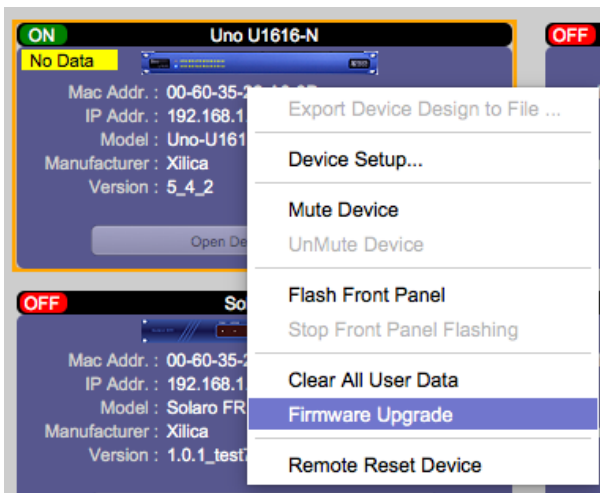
ON

Uno U1616-N

OFF

No Data

Mac Addr. : 00-60-35-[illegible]

IP Addr. : 192.168.1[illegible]

Model : Uno-U161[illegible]

Manufacturer : Xilica

Version : 5_4_2

Open De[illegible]

OFF

So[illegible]

Mac Addr. : 00-60-35-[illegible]

IP Addr. : 192.168.1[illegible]

Model : Solaro FR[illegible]

Manufacturer : Xilica

Version : 1.0.1_test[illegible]

Export Device Design to File ...

Device Setup...

Mute Device

UnMute Device

Flash Front Panel

Stop Front Panel Flashing

Clear All User Data

Firmware Upgrade

Remote Reset Device